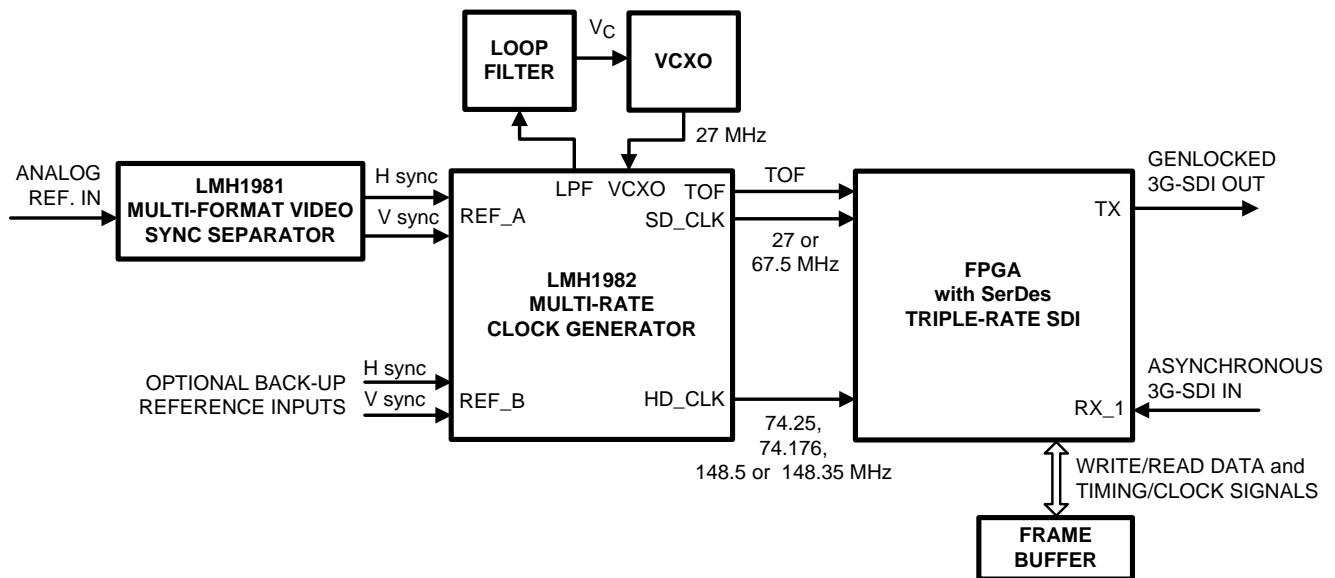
LOOP FILTER

$V_C$

VCXO

27 MHz

ANALOG REF. IN

LMH1981 MULTI-FORMAT VIDEO SYNC SEPARATOR

H sync

V sync

REF_A

LPF

VCXO

TOF

SD_CLK

TOF

27 or 67.5 MHz

GENLOCKED 3G-SDI OUT

TX

LMH1982 MULTI-RATE CLOCK GENERATOR

FPGA with SerDes TRIPLE-RATE SDI

OPTIONAL BACK-UP REFERENCE INPUTS

H sync

V sync

REF_B

HD_CLK

74.25, 74.176, 148.5 or 148.35 MHz

ASYNCHRONOUS 3G-SDI IN

RX_1

WRITE/READ DATA and TIMING/CLOCK SIGNALS

FRAME BUFFER